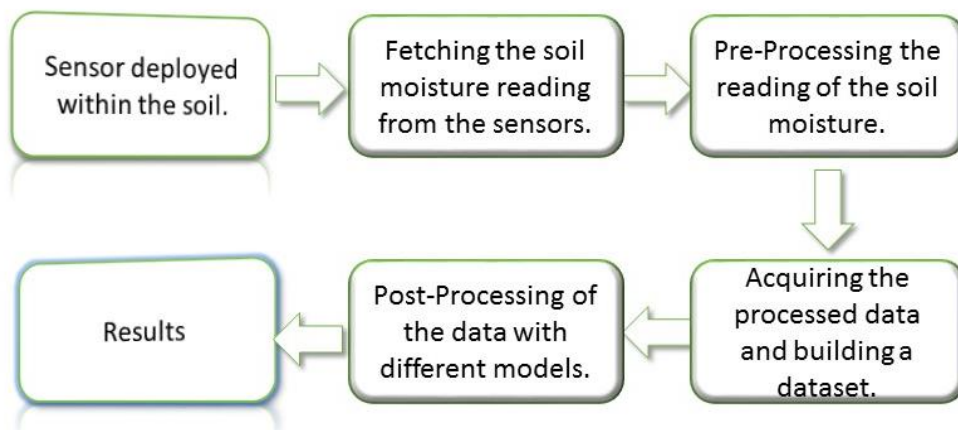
Sensor deployed within the soil.

Fetching the soil moisture reading from the sensors.

Pre-Processing the reading of the soil moisture.

Acquiring the processed data and building a dataset.

Post-Processing of the data with different models.

Results